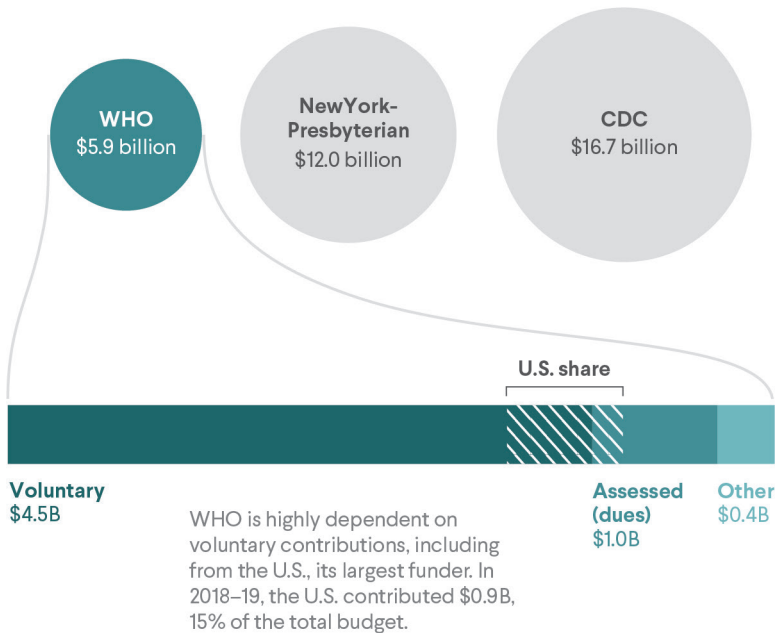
WHO
$5.9 billion

NewYork-Presbyterian
$12.0 billion

CDC
$16.7 billion

U.S. share

Voluntary
$4.5B

WHO is highly dependent on voluntary contributions, including from the U.S., its largest funder. In 2018–19, the U.S. contributed $0.9B, 15% of the total budget.

Assessed (dues)
$1.0B

Other
$0.4B